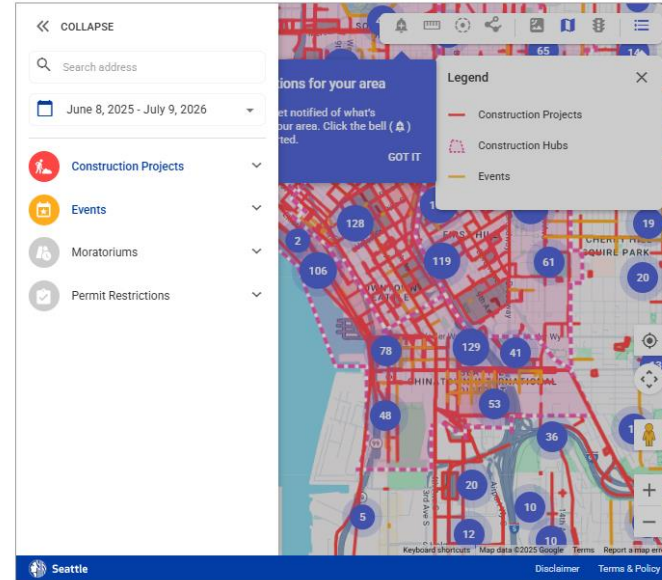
COLLAPSE

Search address

June 8, 2025 - July 9, 2026

Construction Projects

Events

Moratoriums

Permit Restrictions

tions for your area

et notified of what's
our area. Click the bell
rted.

GOT IT

Legend

Construction Projects

Construction Hubs

Events

65

14

128

2

106

119

61

19

20

78

129

41

48

53

36

20

10

5

12

10

EAST HILL

CHERRY HILL

SQUIRE PARK

DOWNTOWN SEATTLE

CHINATOWN-INTERNATIONAL

3rd Ave S

Keyboard shortcuts

Map data ©2025 Google

Terms

Report a map err

Seattle

Disclaimer

Terms & Policy